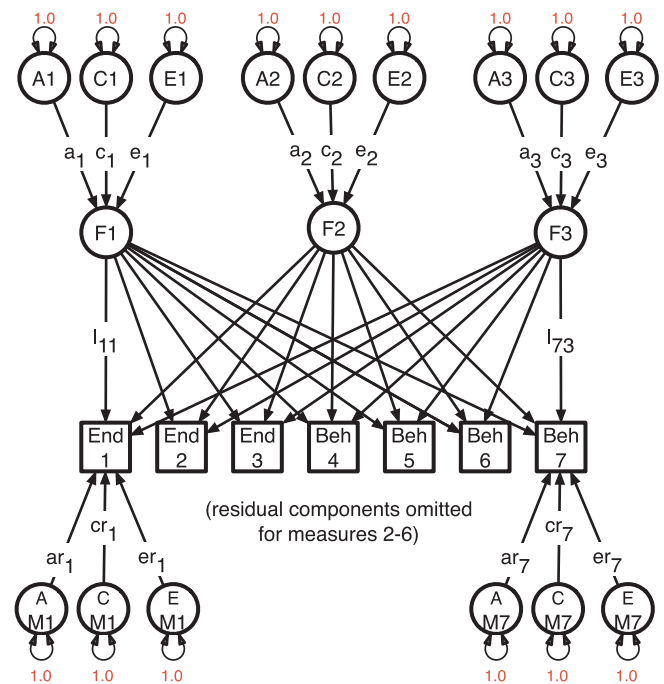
1.0 1.0 1.0 1.0 1.0 1.0 1.0 1.0 1.0

A1 C1 E1 A2 C2 E2 A3 C3 E3

$a_1$ $c_1$ $e_1$ $a_2$ $c_2$ $e_2$ $a_3$ $c_3$ $e_3$

F1 F2 F3

$l_{11}$ $l_{73}$

End 1 | End 2 | End 3 | Beh 4 | Beh 5 | Beh 6 | Beh 7

(residual components omitted for measures 2-6)

$ar_1$ $cr_1$ $er_1$ $ar_7$ $cr_7$ $er_7$

A M1 C M1 E M1 A M7 C M7 E M7

1.0 1.0 1.0 1.0 1.0 1.0